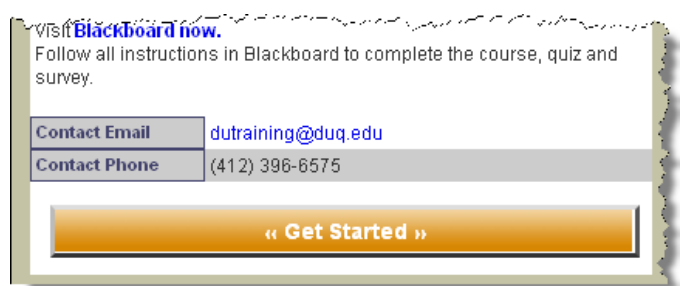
Visit Blackboard now.
Follow all instructions in Blackboard to complete the course, quiz and survey.

| Contact Email | dutraining@duq.edu |
|---|---|
| Contact Phone | (412) 396-6575 |

« Get Started »